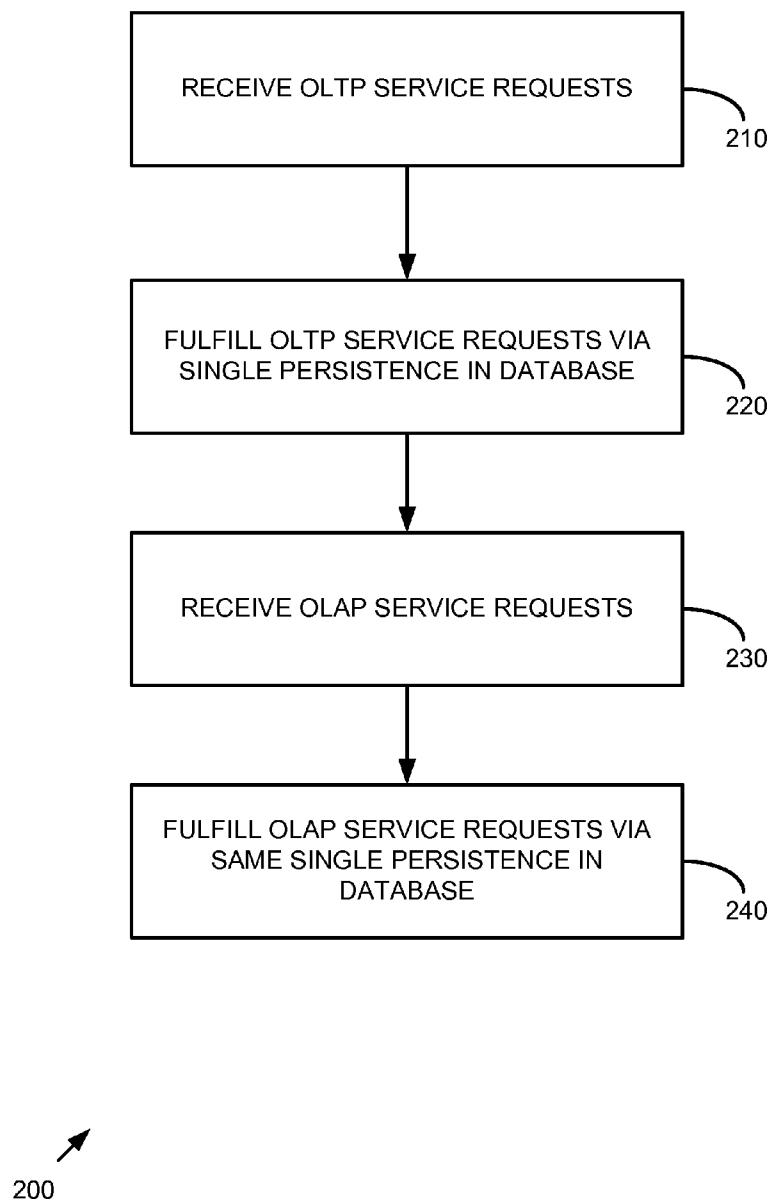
RECEIVE OLTP SERVICE REQUESTS

210

FULFILL OLTP SERVICE REQUESTS VIA SINGLE PERSISTENCE IN DATABASE

220

RECEIVE OLAP SERVICE REQUESTS

230

FULFILL OLAP SERVICE REQUESTS VIA SAME SINGLE PERSISTENCE IN DATABASE

240

200